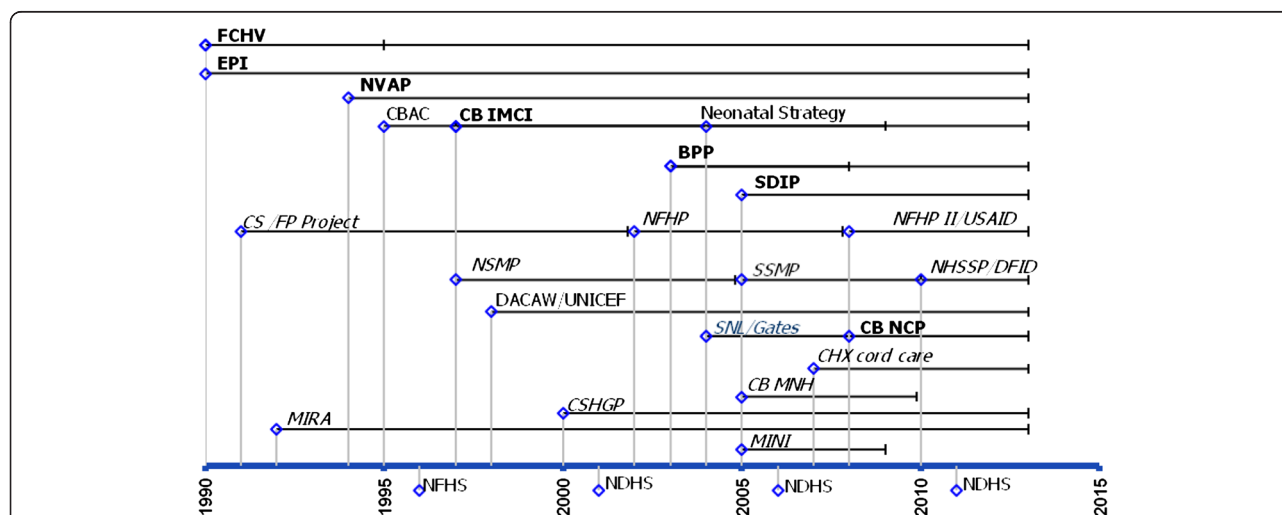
FCHV
EPI
NVAP
CBAC
CB IMCI
Neonatal Strategy
BPP
SDIP
CS /FP Project
NFHP
NFHP II/USAID
NSMP
SSMP
NHSSP/DFID
DACAW/UNICEF
SNL/Gates
CB NCP
CHX cord care
CB MNH
CSHGP
MIRA
MINI
1990
NFHS
1995
2000
NDHS
2005
NDHS
2010
NDHS
2015